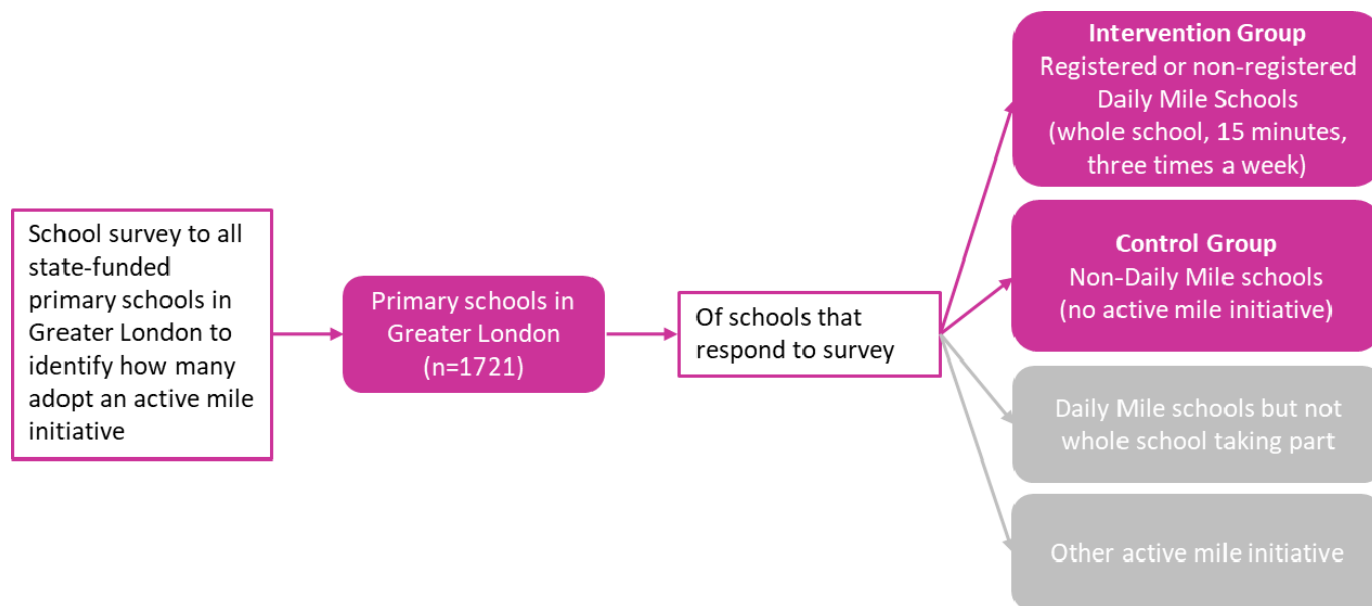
School survey to all state-funded primary schools in Greater London to identify how many adopt an active mile initiative

Primary schools in Greater London (n=1721)

Of schools that respond to survey

**Intervention Group**
Registered or non-registered Daily Mile Schools (whole school, 15 minutes, three times a week)

**Control Group**
Non-Daily Mile schools (no active mile initiative)

Daily Mile schools but not whole school taking part

Other active mile initiative